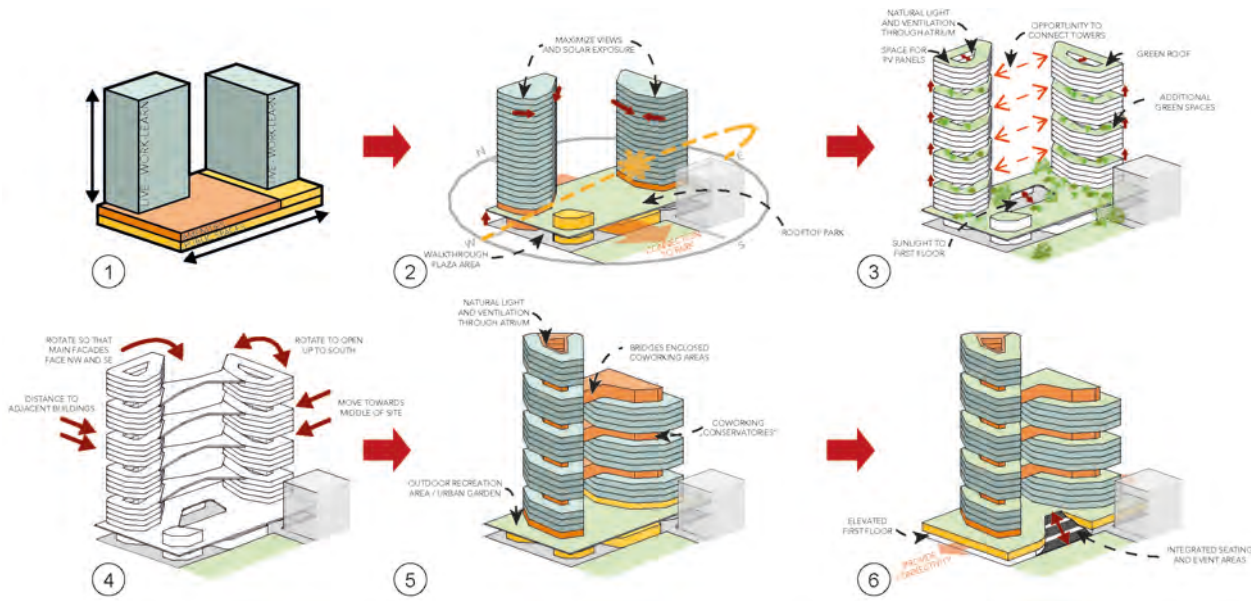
LIVE · WORK · LEARN

LIVE · WORK · LEARN

1

MAXIMIZE VIEWS AND SOLAR EXPOSURE

N

E

W

S

WALKTHROUGH PLAZA AREA

ROOFTOP PARK

2

NATURAL LIGHT AND VENTILATION THROUGH ATRIUM

OPPORTUNITY TO CONNECT TOWERS

SPACE FOR PV PANELS

GREEN ROOF

ADDITIONAL GREEN SPACES

SUNLIGHT TO FIRST FLOOR

3

ROTATE SO THAT MAIN FACADES FACE NW AND SE

ROTATE TO OPEN UP TO SOUTH

DISTANCE TO ADJACENT BUILDINGS

MOVE TOWARDS MIDDLE OF SITE

4

NATURAL LIGHT AND VENTILATION THROUGH ATRIUM

BRIDGES ENCLOSED COWORKING AREAS

COWORKING "CONSERVATORIES"

OUTDOOR RECREATION AREA / URBAN GARDEN

5

ELEVATED FIRST FLOOR

PROVIDE CONNECTIVITY

INTEGRATED SEATING AND EVENT AREAS

6